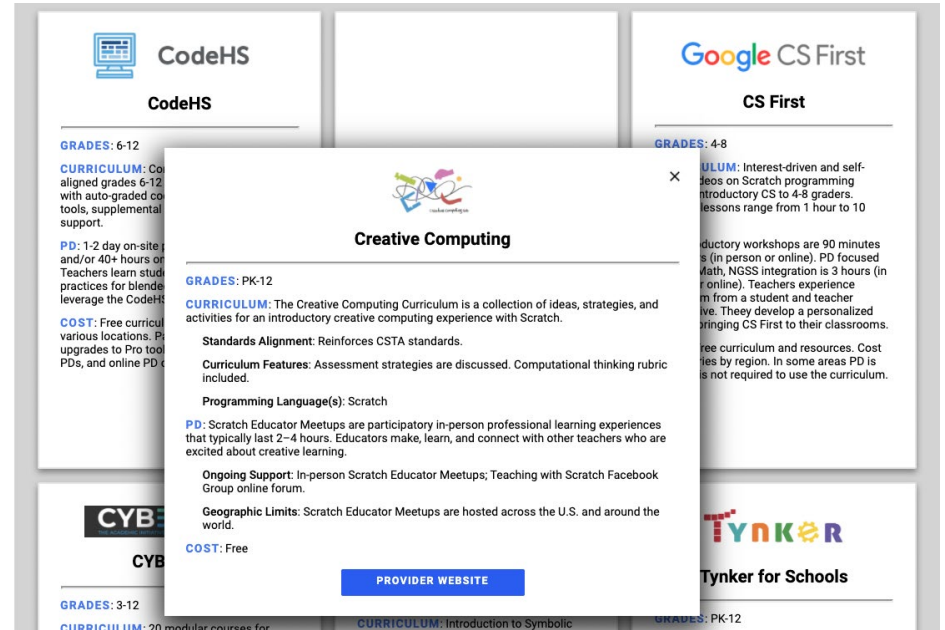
CodeHS

CodeHS

GRADES: 6-12

CURRICULUM: Co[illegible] aligned grades 6-12 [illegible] with auto-graded co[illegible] tools, supplemental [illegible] support.

PD: 1-2 day on-site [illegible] and/or 40+ hours on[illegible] Teachers learn stud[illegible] practices for blende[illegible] leverage the CodeHS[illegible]

COST: Free curricul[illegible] various locations. P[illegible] upgrades to Pro too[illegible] PDs, and online PD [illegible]

Google CS First

CS First

GRADES: 4-8

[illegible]ULUM: Interest-driven and self-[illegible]deos on Scratch programming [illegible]ntroductory CS to 4-8 graders. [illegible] lessons range from 1 hour to 10

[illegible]ductory workshops are 90 minutes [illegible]s (in person or online). PD focused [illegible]Math, NGSS integration is 3 hours (in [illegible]r online). Teachers experience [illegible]m from a student and teacher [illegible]ive. They develop a personalized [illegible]bringing CS First to their classrooms.

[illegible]ree curriculum and resources. Cost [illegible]ries by region. In some areas PD is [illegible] is not required to use the curriculum.

Creative Computing

×

GRADES: PK-12

CURRICULUM: The Creative Computing Curriculum is a collection of ideas, strategies, and activities for an introductory creative computing experience with Scratch.

Standards Alignment: Reinforces CSTA standards.

Curriculum Features: Assessment strategies are discussed. Computational thinking rubric included.

Programming Language(s): Scratch

PD: Scratch Educator Meetups are participatory in-person professional learning experiences that typically last 2–4 hours. Educators make, learn, and connect with other teachers who are excited about creative learning.

Ongoing Support: In-person Scratch Educator Meetups; Teaching with Scratch Facebook Group online forum.

Geographic Limits: Scratch Educator Meetups are hosted across the U.S. and around the world.

COST: Free

PROVIDER WEBSITE

CYB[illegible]

CYB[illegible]

GRADES: 3-12

CURRICULUM: 20 modular courses for

CURRICULUM: Introduction to Symbolic

TYNKER

Tynker for Schools

GRADES: PK-12